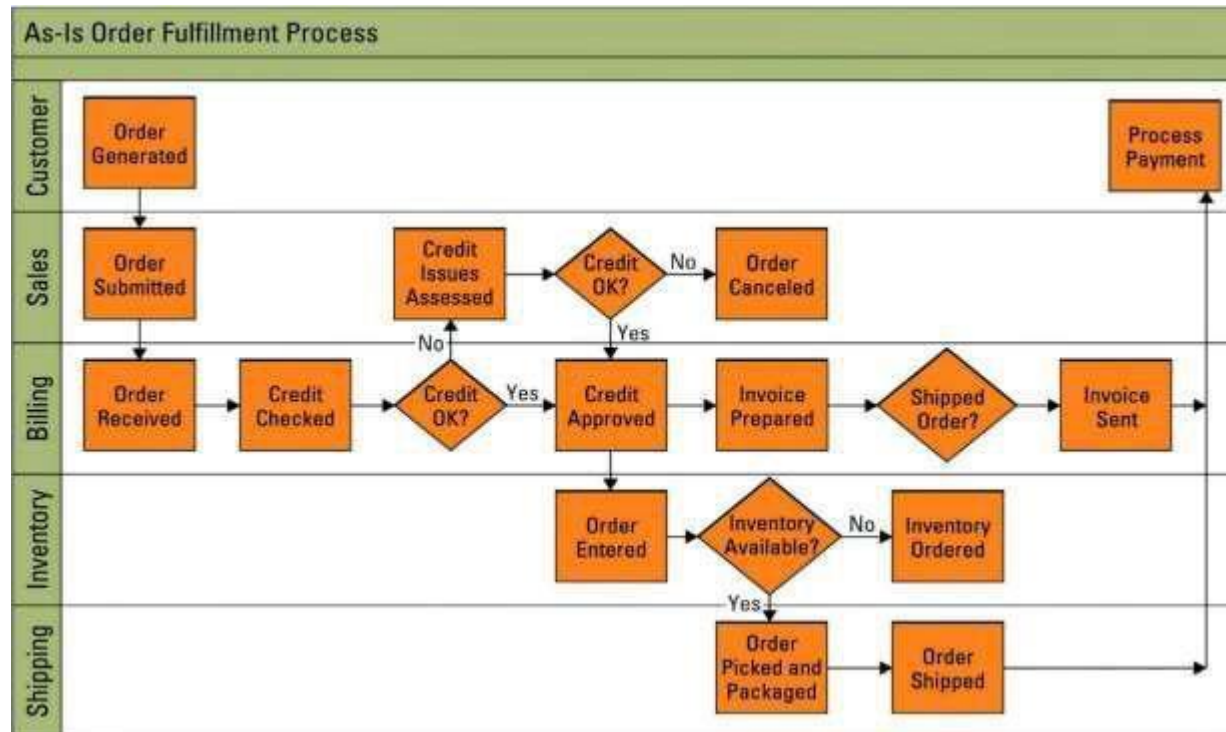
As-Is Order Fulfillment Process

Customer

Sales

Billing

Inventory

Shipping

Order Generated

Order Submitted

Order Received

Credit Checked

Credit OK?

No

Yes

Credit Issues Assessed

Credit OK?

No

Order Canceled

Yes

Credit Approved

Invoice Prepared

Shipped Order?

Invoice Sent

Process Payment

Order Entered

Inventory Available?

No

Inventory Ordered

Yes

Order Picked and Packaged

Order Shipped